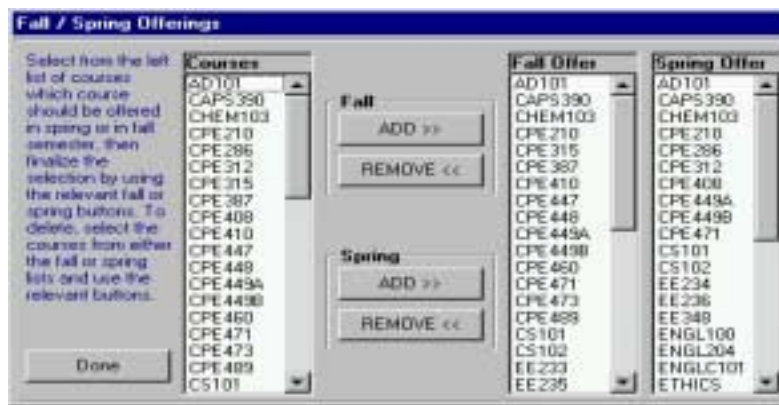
Fall / Spring Offerings

Select from the left list of courses which course should be offered in spring or in fall semester, then finalize the selection by using the relevant fall or spring buttons. To delete, select the courses from either the fall or spring lists and use the relevant buttons.

Done

Courses
AD101
CAPS390
CHEM103
CPE210
CPE286
CPE312
CPE315
CPE387
CPE408
CPE410
CPE447
CPE448
CPE449A
CPE449B
CPE460
CPE471
CPE473
CPE489
CS101

Fall
ADD >>
REMOVE <<

Spring
ADD >>
REMOVE <<

Fall Offer
AD101
CAPS390
CHEM103
CPE210
CPE315
CPE387
CPE410
CPE447
CPE448
CPE449A
CPE449B
CPE460
CPE471
CPE473
CPE489
CS101
CS102
EE233
EE235

Spring Offer
AD101
CAPS390
CHEM103
CPE210
CPE286
CPE312
CPE408
CPE449A
CPE449B
CPE471
CS101
CS102
EE234
EE236
EE348
ENGL100
ENGL204
ENGLC101
ETHICS